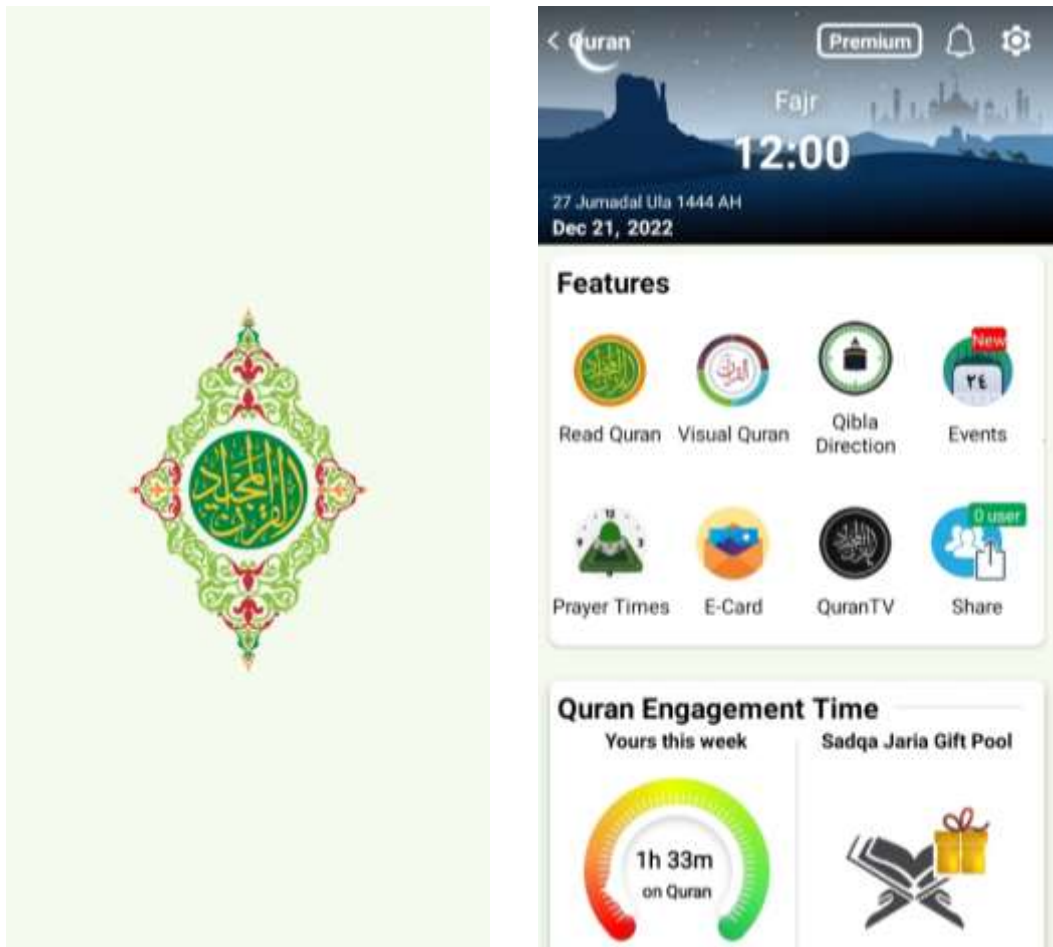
< Quran
Premium

Fajr
12:00
27 Jumadal Ula 1444 AH
Dec 21, 2022

Features

Read Quran
Visual Quran
Qibla Direction
New
٢٤
Events

Prayer Times
E-Card
QuranTV
0 user
Share

Quran Engagement Time
Yours this week
1h 33m
on Quran
Sadqa Jaria Gift Pool